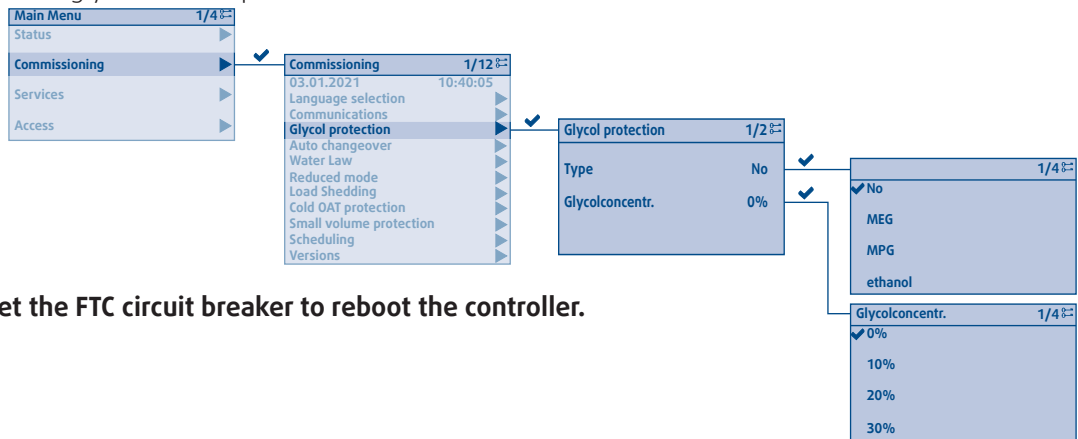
Main Menu 1/4
Status
Commissioning
Services
Access

Commissioning 1/12
03.01.2021 10:40:05
Language selection
Communications
Glycol protection
Auto changeover
Water Law
Reduced mode
Load Shedding
Cold OAT protection
Small volume protection
Scheduling
Versions

Glycol protection 1/2
Type No
Glycolconcentr. 0%

1/4
No
MEG
MPG
ethanol

Glycolconcentr. 1/4
0%
10%
20%
30%

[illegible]et the FTC circuit breaker to reboot the controller.